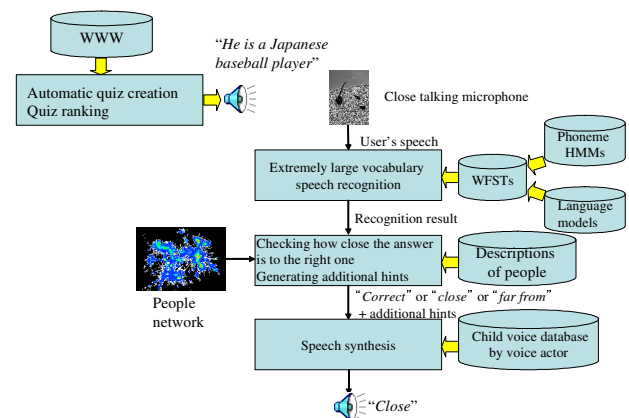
WWW

Automatic quiz creation
Quiz ranking

"He is a Japanese baseball player"

Close talking microphone

User's speech

Extremely large vocabulary speech recognition

WFSTs

Phoneme HMMs

Language models

Recognition result

Checking how close the answer is to the right one
Generating additional hints

Descriptions of people

People network

"Correct" or "close" or "far from" + additional hints

Speech synthesis

Child voice database by voice actor

"Close"